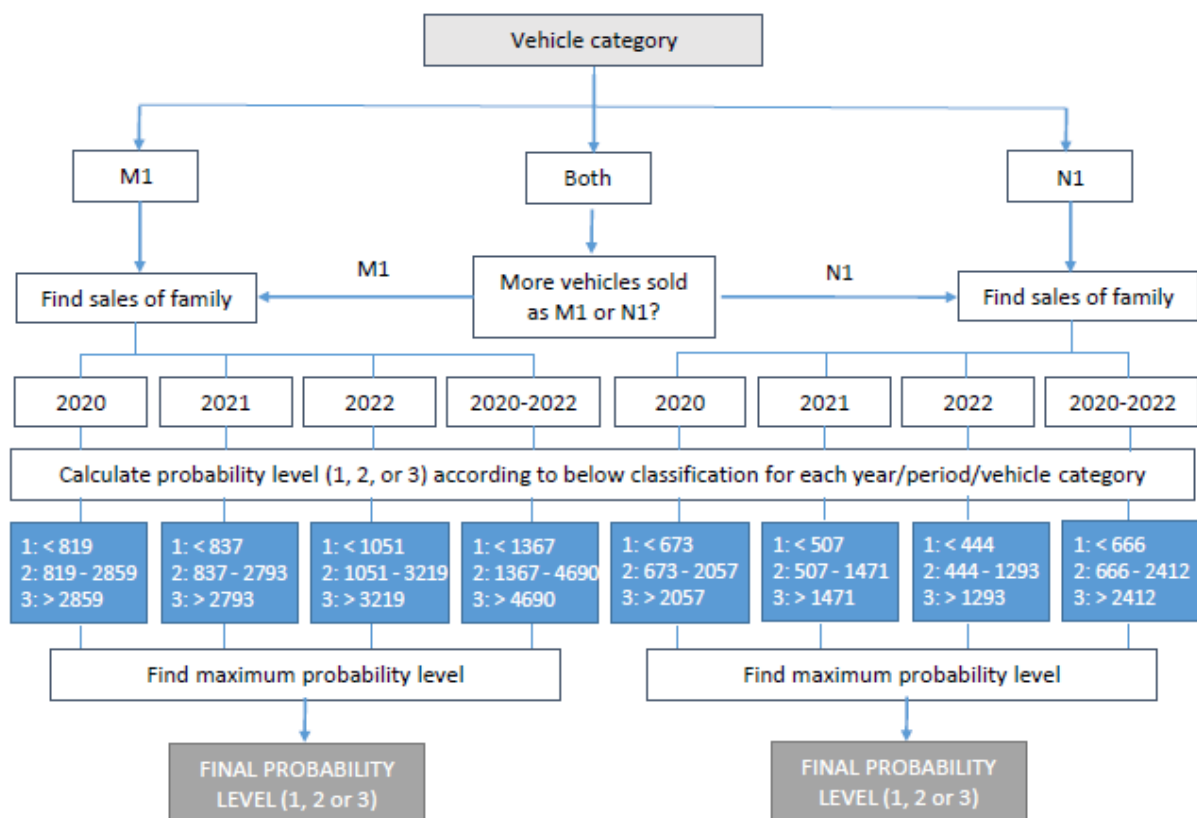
Vehicle category

M1

Both

N1

M1

N1

Find sales of family

More vehicles sold as M1 or N1?

Find sales of family

2020

2021

2022

2020-2022

2020

2021

2022

2020-2022

Calculate probability level (1, 2, or 3) according to below classification for each year/period/vehicle category

1: < 819
2: 819 - 2859
3: > 2859

1: < 837
2: 837 - 2793
3: > 2793

1: < 1051
2: 1051 - 3219
3: > 3219

1: < 1367
2: 1367 - 4690
3: > 4690

1: < 673
2: 673 - 2057
3: > 2057

1: < 507
2: 507 - 1471
3: > 1471

1: < 444
2: 444 - 1293
3: > 1293

1: < 666
2: 666 - 2412
3: > 2412

Find maximum probability level

Find maximum probability level

FINAL PROBABILITY LEVEL (1, 2 or 3)

FINAL PROBABILITY LEVEL (1, 2 or 3)